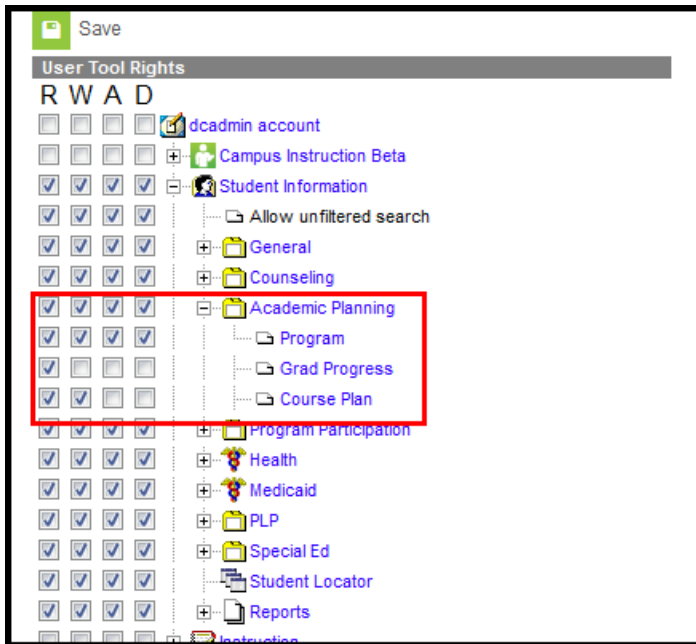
Save

User Tool Rights

R W A D

dcadmin account

Campus Instruction Beta

Student Information

Allow unfiltered search

General

Counseling

Academic Planning

Program

Grad Progress

Course Plan

Program Participation

Health

Medicaid

PLP

Special Ed

Student Locator

Reports

Instruction